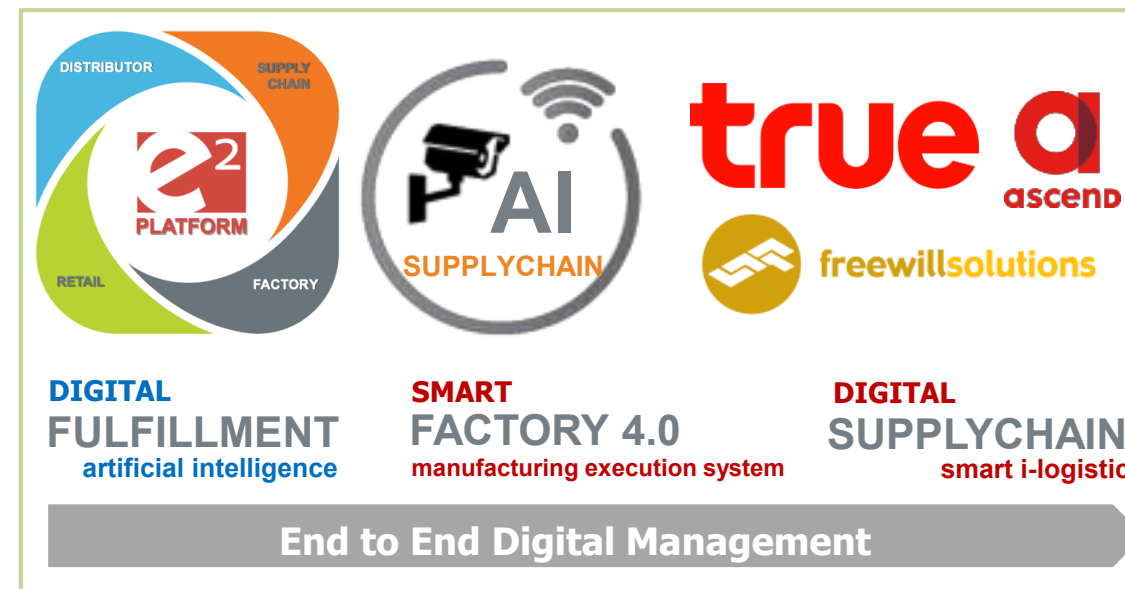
DISTRIBUTOR

SUPPLY CHAIN

$e^2$

PLATFORM

RETAIL

FACTORY

AI

SUPPLYCHAIN

true

ascend

freewillsolutions

DIGITAL
FULFILLMENT
artificial intelligence

SMART
FACTORY 4.0
manufacturing execution system

DIGITAL
SUPPLYCHAIN
smart i-logistic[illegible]

End to End Digital Management